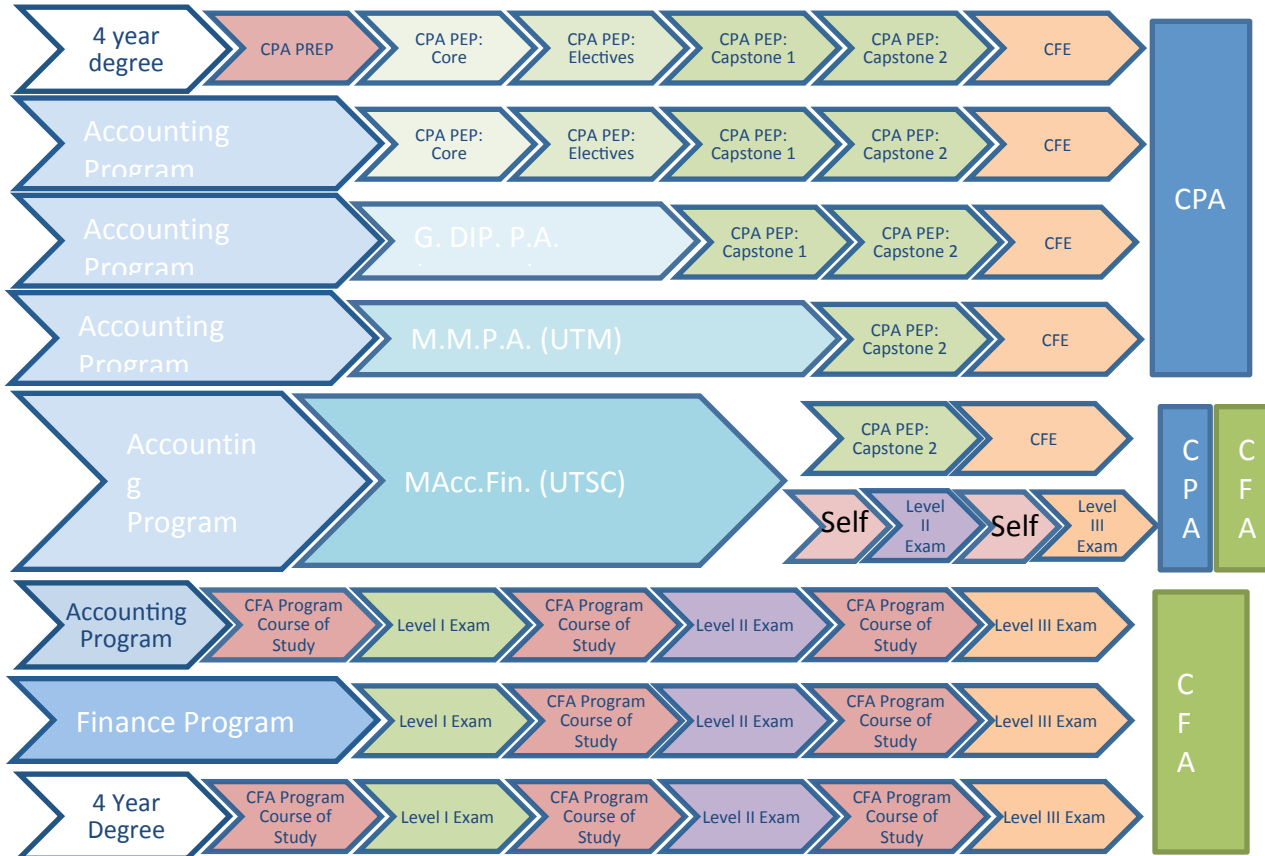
4 year degree

CPA PREP

CPA PEP: Core

CPA PEP: Electives

CPA PEP: Capstone 1

CPA PEP: Capstone 2

CFE

Accounting Program

CPA PEP: Core

CPA PEP: Electives

CPA PEP: Capstone 1

CPA PEP: Capstone 2

CFE

CPA

Accounting Program

G. DIP. P.A. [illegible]

CPA PEP: Capstone 1

CPA PEP: Capstone 2

CFE

Accounting Program

M.M.P.A. (UTM)

CPA PEP: Capstone 2

CFE

Accountin g Program

MAcc.Fin. (UTSC)

CPA PEP: Capstone 2

CFE

C P A

C F A

Self

Level II Exam

Self

Level III Exam

Accounting Program

CFA Program Course of Study

Level I Exam

CFA Program Course of Study

Level II Exam

CFA Program Course of Study

Level III Exam

Finance Program

Level I Exam

CFA Program Course of Study

Level II Exam

CFA Program Course of Study

Level III Exam

C F A

4 Year Degree

CFA Program Course of Study

Level I Exam

CFA Program Course of Study

Level II Exam

CFA Program Course of Study

Level III Exam